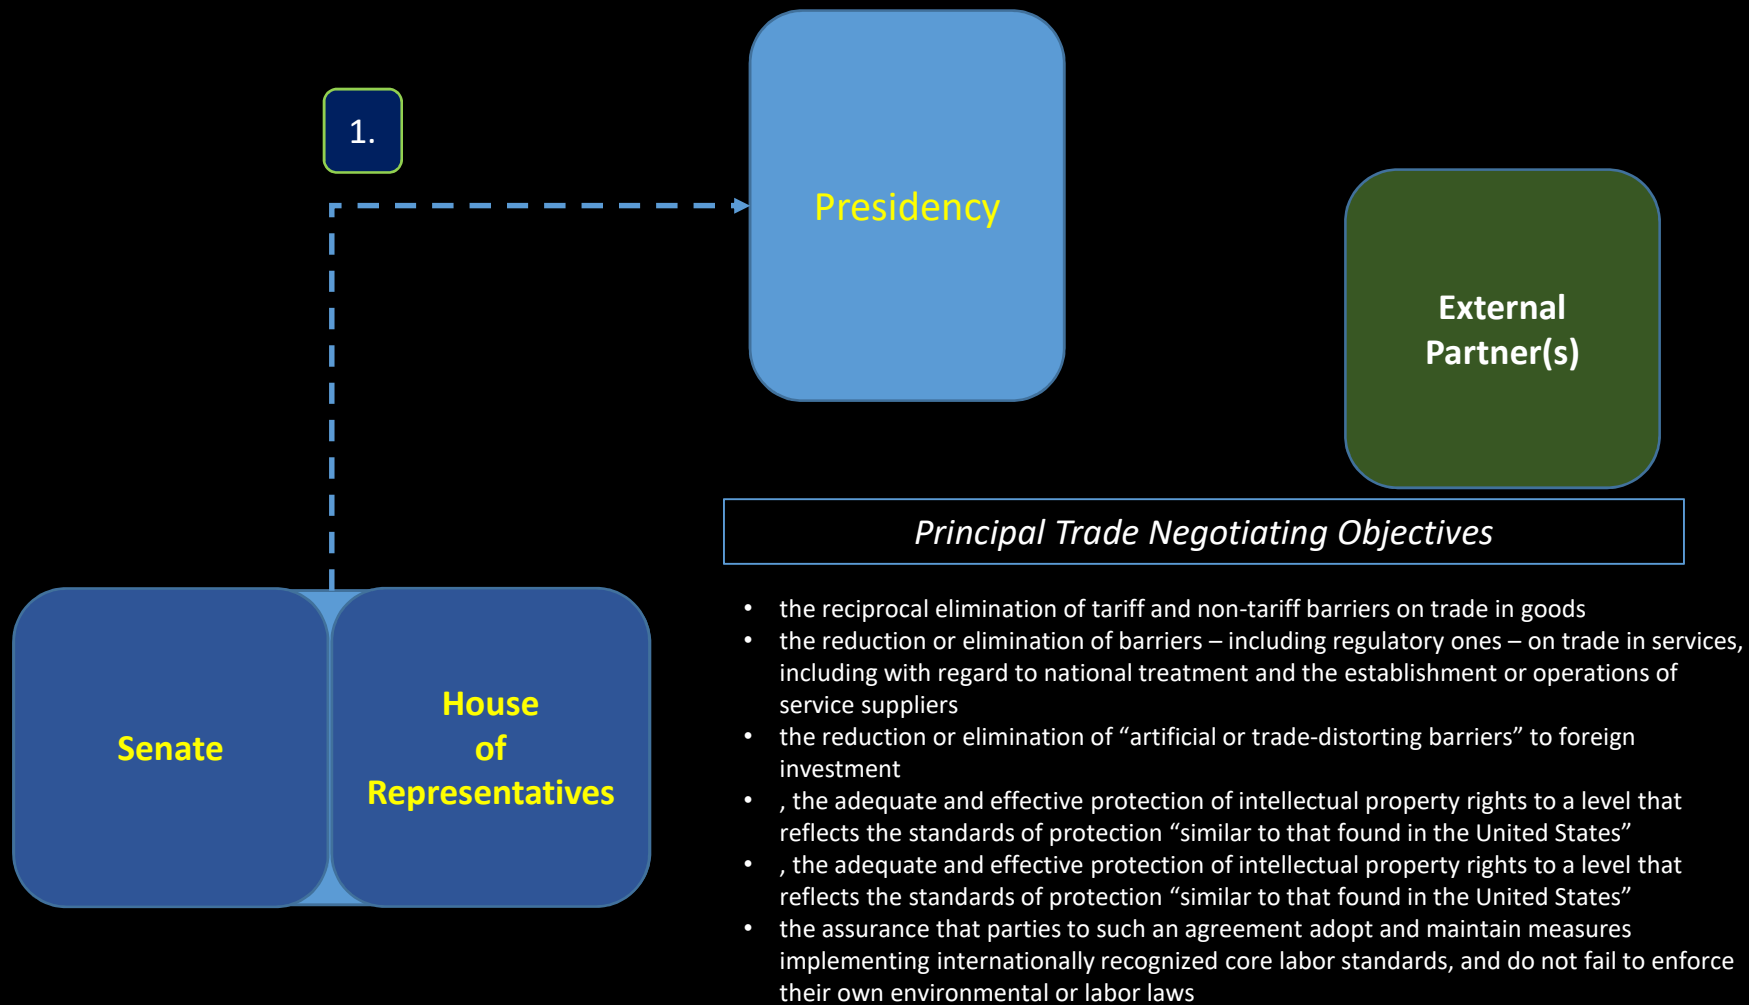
1.

Presidency

External Partner(s)

Principal Trade Negotiating Objectives

- the reciprocal elimination of tariff and non-tariff barriers on trade in goods
- the reduction or elimination of barriers – including regulatory ones – on trade in services, including with regard to national treatment and the establishment or operations of service suppliers
- the reduction or elimination of “artificial or trade-distorting barriers” to foreign investment
- , the adequate and effective protection of intellectual property rights to a level that reflects the standards of protection “similar to that found in the United States”
- , the adequate and effective protection of intellectual property rights to a level that reflects the standards of protection “similar to that found in the United States”
- the assurance that parties to such an agreement adopt and maintain measures implementing internationally recognized core labor standards, and do not fail to enforce their own environmental or labor laws

Senate

House of Representatives